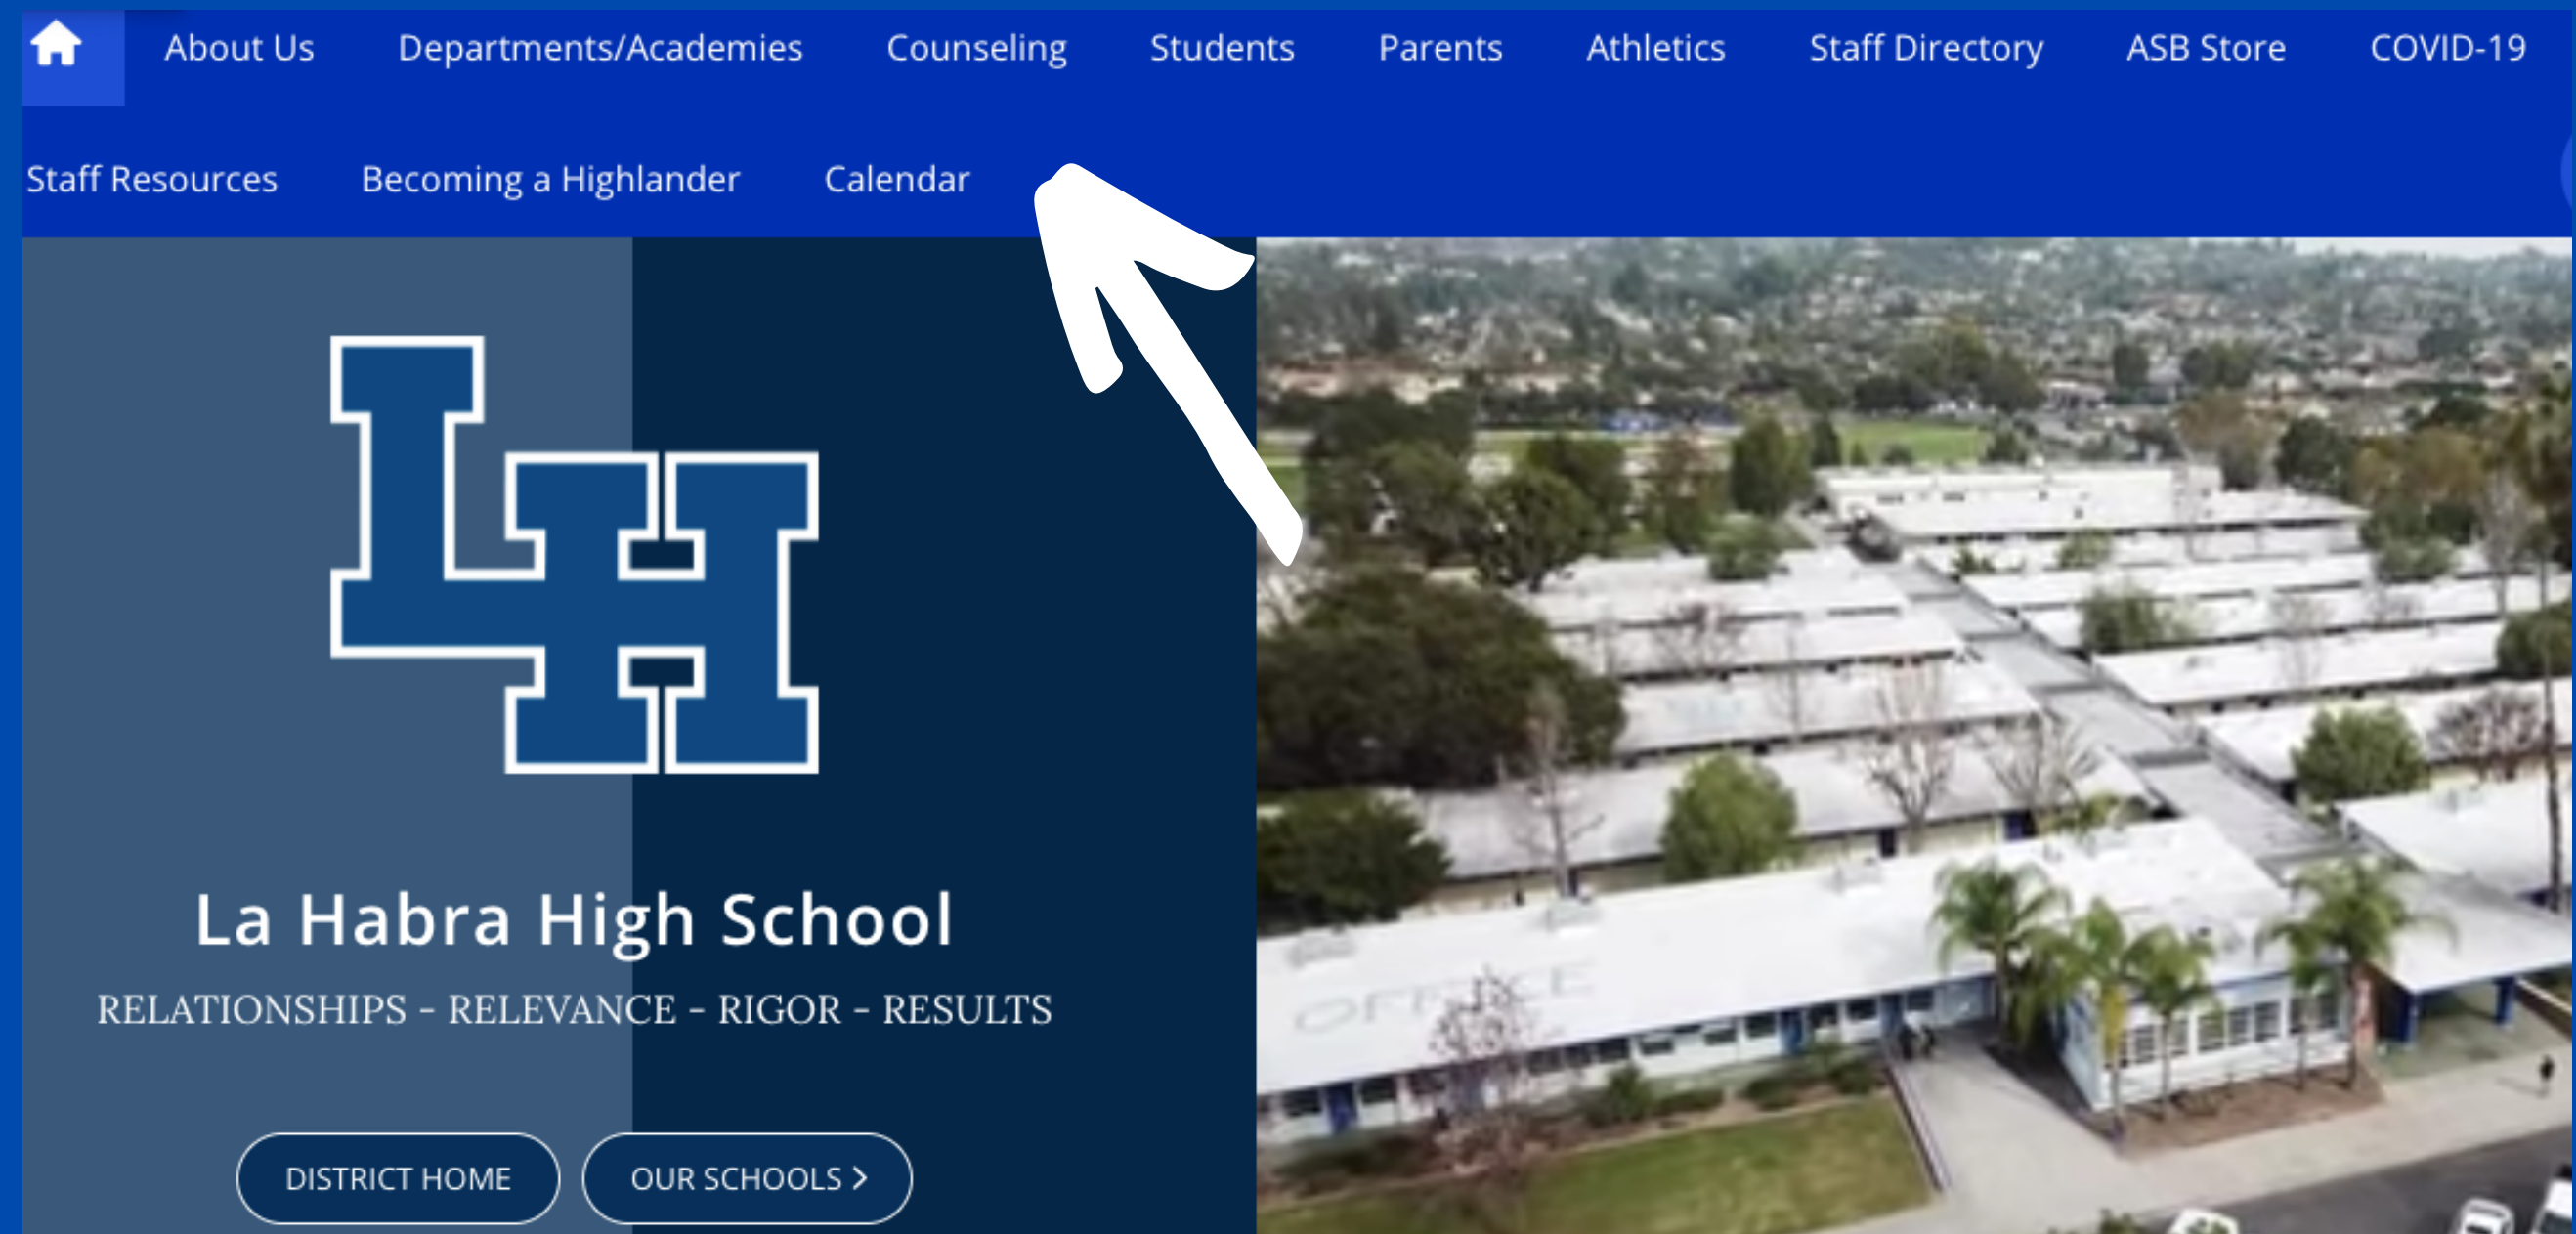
About Us Departments/Academies Counseling Students Parents Athletics Staff Directory ASB Store COVID-19

Staff Resources Becoming a Highlander Calendar

LH

La Habra High School

RELATIONSHIPS - RELEVANCE - RIGOR - RESULTS

DISTRICT HOME

OUR SCHOOLS ›

OFFICE